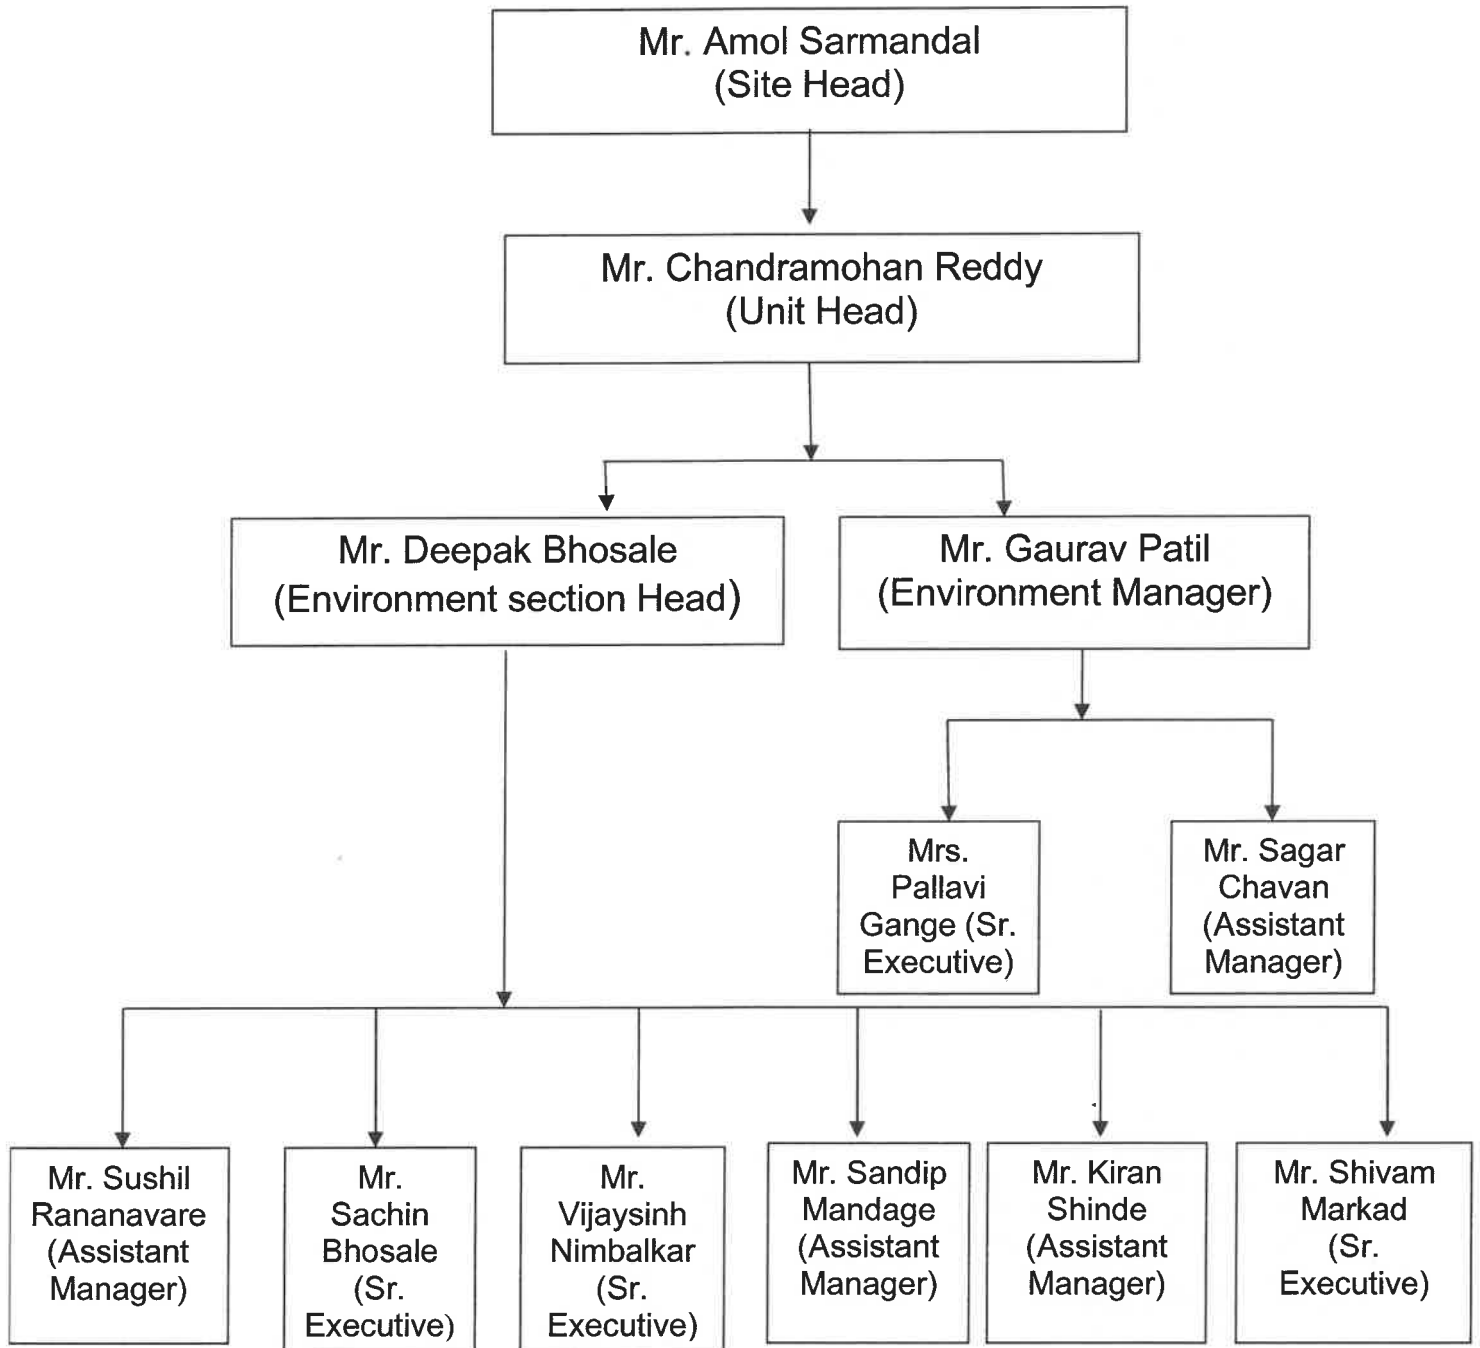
Mr. Amol Sarmandal
(Site Head)

Mr. Chandramohan Reddy
(Unit Head)

Mr. Deepak Bhosale
(Environment section Head)

Mr. Gaurav Patil
(Environment Manager)

Mrs. Pallavi Gange (Sr. Executive)

Mr. Sagar Chavan (Assistant Manager)

Mr. Sushil Rananavare (Assistant Manager)

Mr. Sachin Bhosale (Sr. Executive)

Mr. Vijaysinh Nimbalkar (Sr. Executive)

Mr. Sandip Mandage (Assistant Manager)

Mr. Kiran Shinde (Assistant Manager)

Mr. Shivam Markad (Sr. Executive)